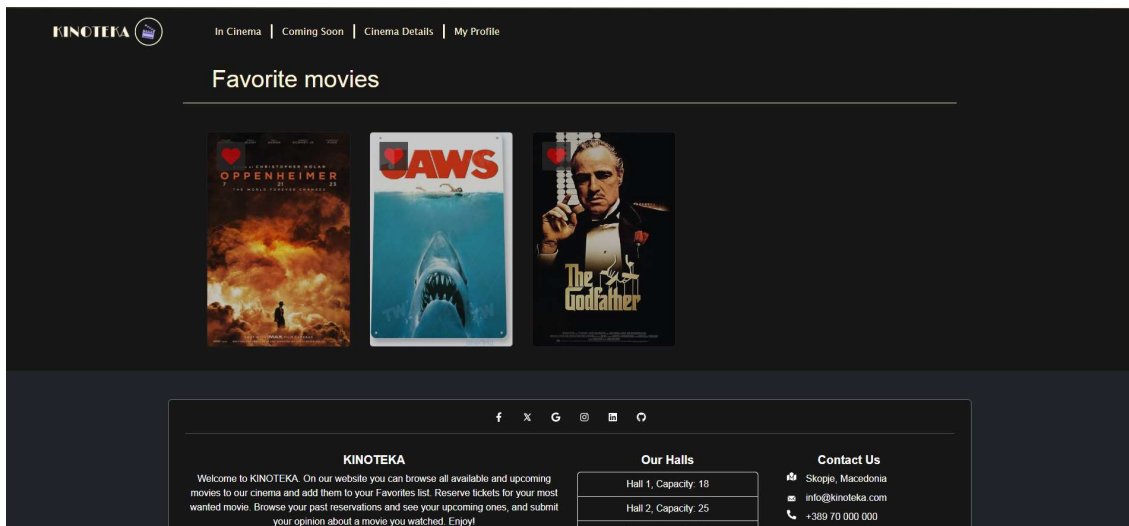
KINOTEKA

In Cinema | Coming Soon | Cinema Details | My Profile

Favorite movies

CHRISTOPHER NOLAN
OPPENHEIMER
7 21 23
THE WORLD FOREVER CHANGES

JAWS

The Godfather

f X G

KINOTEKA

Welcome to KINOTEKA. On our website you can browse all available and upcoming movies to our cinema and add them to your Favorites list. Reserve tickets for your most wanted movie. Browse your past reservations and see your upcoming ones, and submit your opinion about a movie you watched. Enjoy!

Our Halls

| Hall 1, Capacity: 18 |
|---|
| Hall 2, Capacity: 25 |

Contact Us

Skopje, Macedonia

info@kinoteka.com

+389 70 000 000